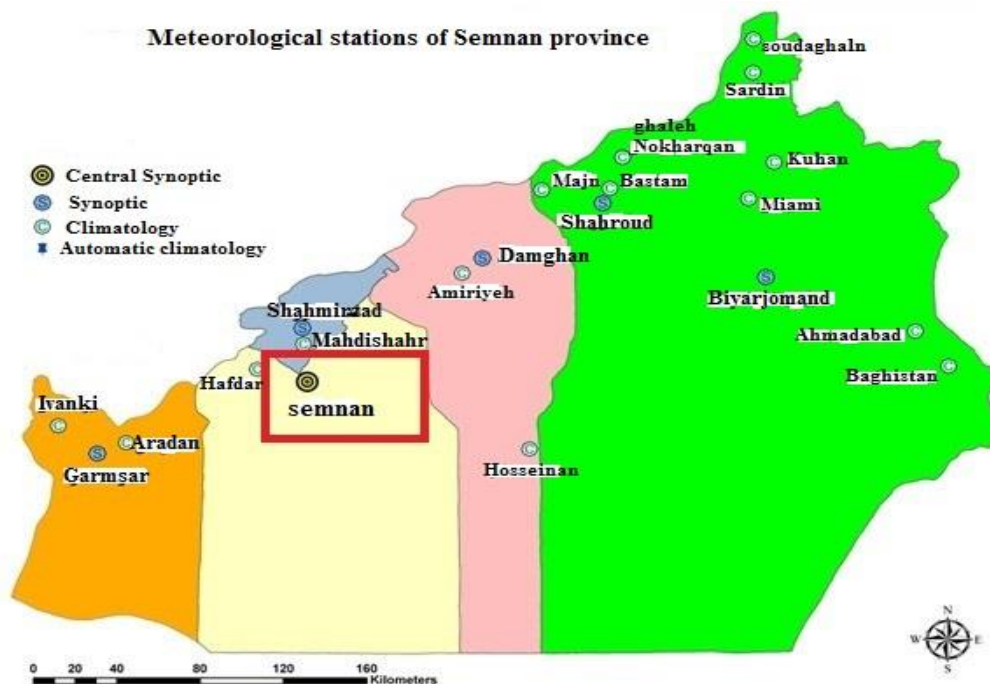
Meteorological stations of Semnan province

Central Synoptic
Synoptic
Climatology
Automatic climatology

soudaghaln
Sardin
ghaleh
Nokharqan
Kuhan
Majn
Bastam
Shahroud
Miami
Damghan
Amiriyeh
Biyarjomand
Shahmirzad
Mahdishahr
Ahmadabad
Hafdar
semnan
Baghistan
Ivanki
Aradan
Garmsar
Hosseinan

0 20 40 80 120 160 Kilometers

N
W E
S